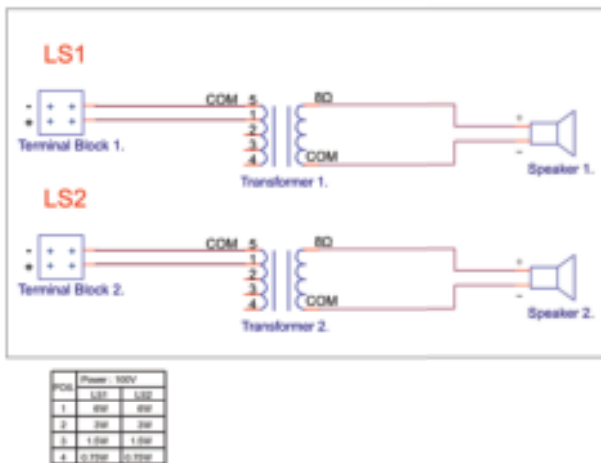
LS1

-
+
Terminal Block 1.

COM 5
1
2
3
4

8Ω
COM

Transformer 1.

+
-
Speaker 1.

LS2

-
+
Terminal Block 2.

COM 5
1
2
3
4

8Ω
COM

Transformer 2.

+
-
Speaker 2.

| POS. | Power : 100V | |
|---|---|---|
| | LS1 | LS2 |
| 1 | 6W | 6W |
| 2 | 3W | 3W |
| 3 | 1.5W | 1.5W |
| 4 | 0.75W | 0.75W |